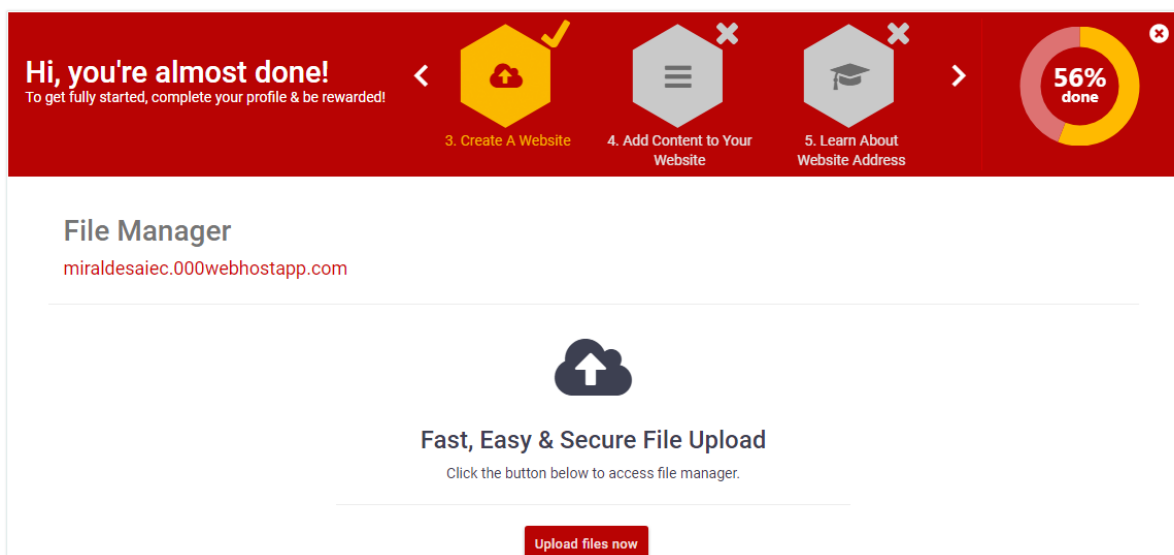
Hi, you're almost done!
To get fully started, complete your profile & be rewarded!

3. Create A Website

4. Add Content to Your Website

5. Learn About Website Address

56%
done

File Manager
miraldesaiec.000webhostapp.com

Fast, Easy & Secure File Upload
Click the button below to access file manager.

Upload files now